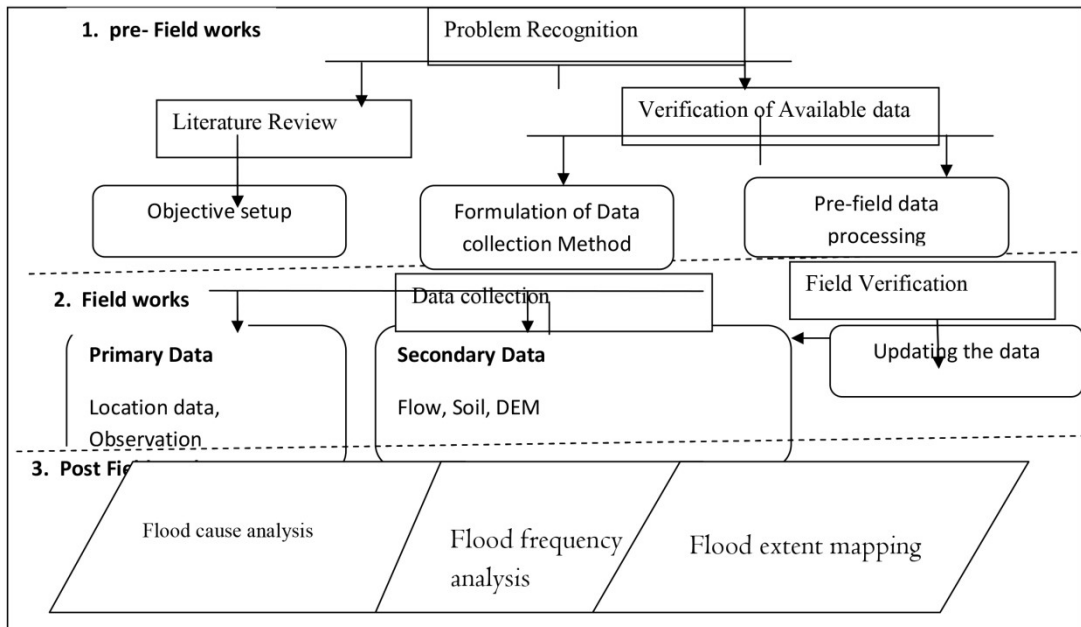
1. pre- Field works

Problem Recognition

Literature Review

Verification of Available data

Objective setup

Formulation of Data collection Method

Pre-field data processing

2. Field works

Data collection

Field Verification

Primary Data

Location data, Observation

Secondary Data

Flow, Soil, DEM

Updating the data

3. Post Fi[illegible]

Flood cause analysis

Flood frequency analysis

Flood extent mapping